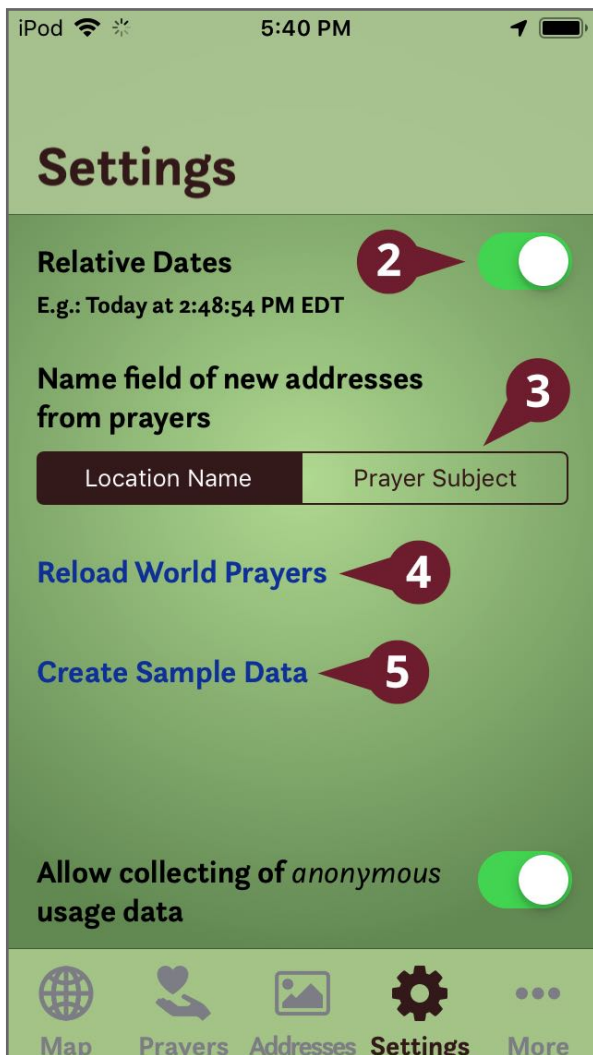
iPod 5:40 PM

Settings

Relative Dates
E.g.: Today at 2:48:54 PM EDT

2

Name field of new addresses from prayers

3

Location Name | Prayer Subject

Reload World Prayers

4

Create Sample Data

5

Allow collecting of *anonymous* usage data

Map Prayers Addresses Settings More